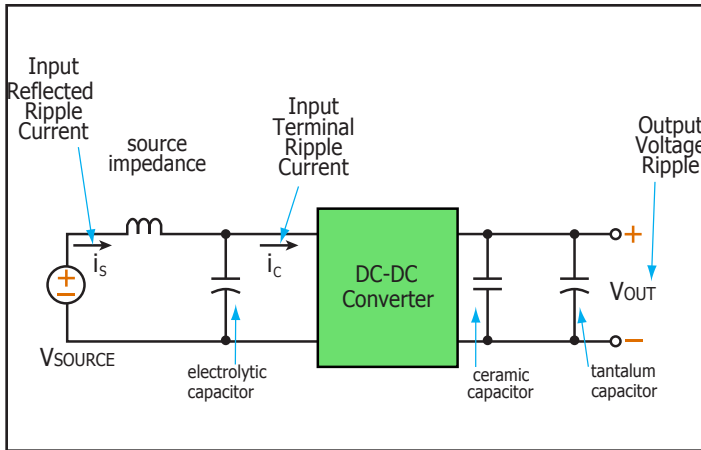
Input Reflected Ripple Current

source impedance

Input Terminal Ripple Current

Output Voltage Ripple

$i_S$

$i_C$

+

−

DC-DC Converter

+

−

VOUT

VSOURCE

electrolytic capacitor

ceramic capacitor

tantalum capacitor